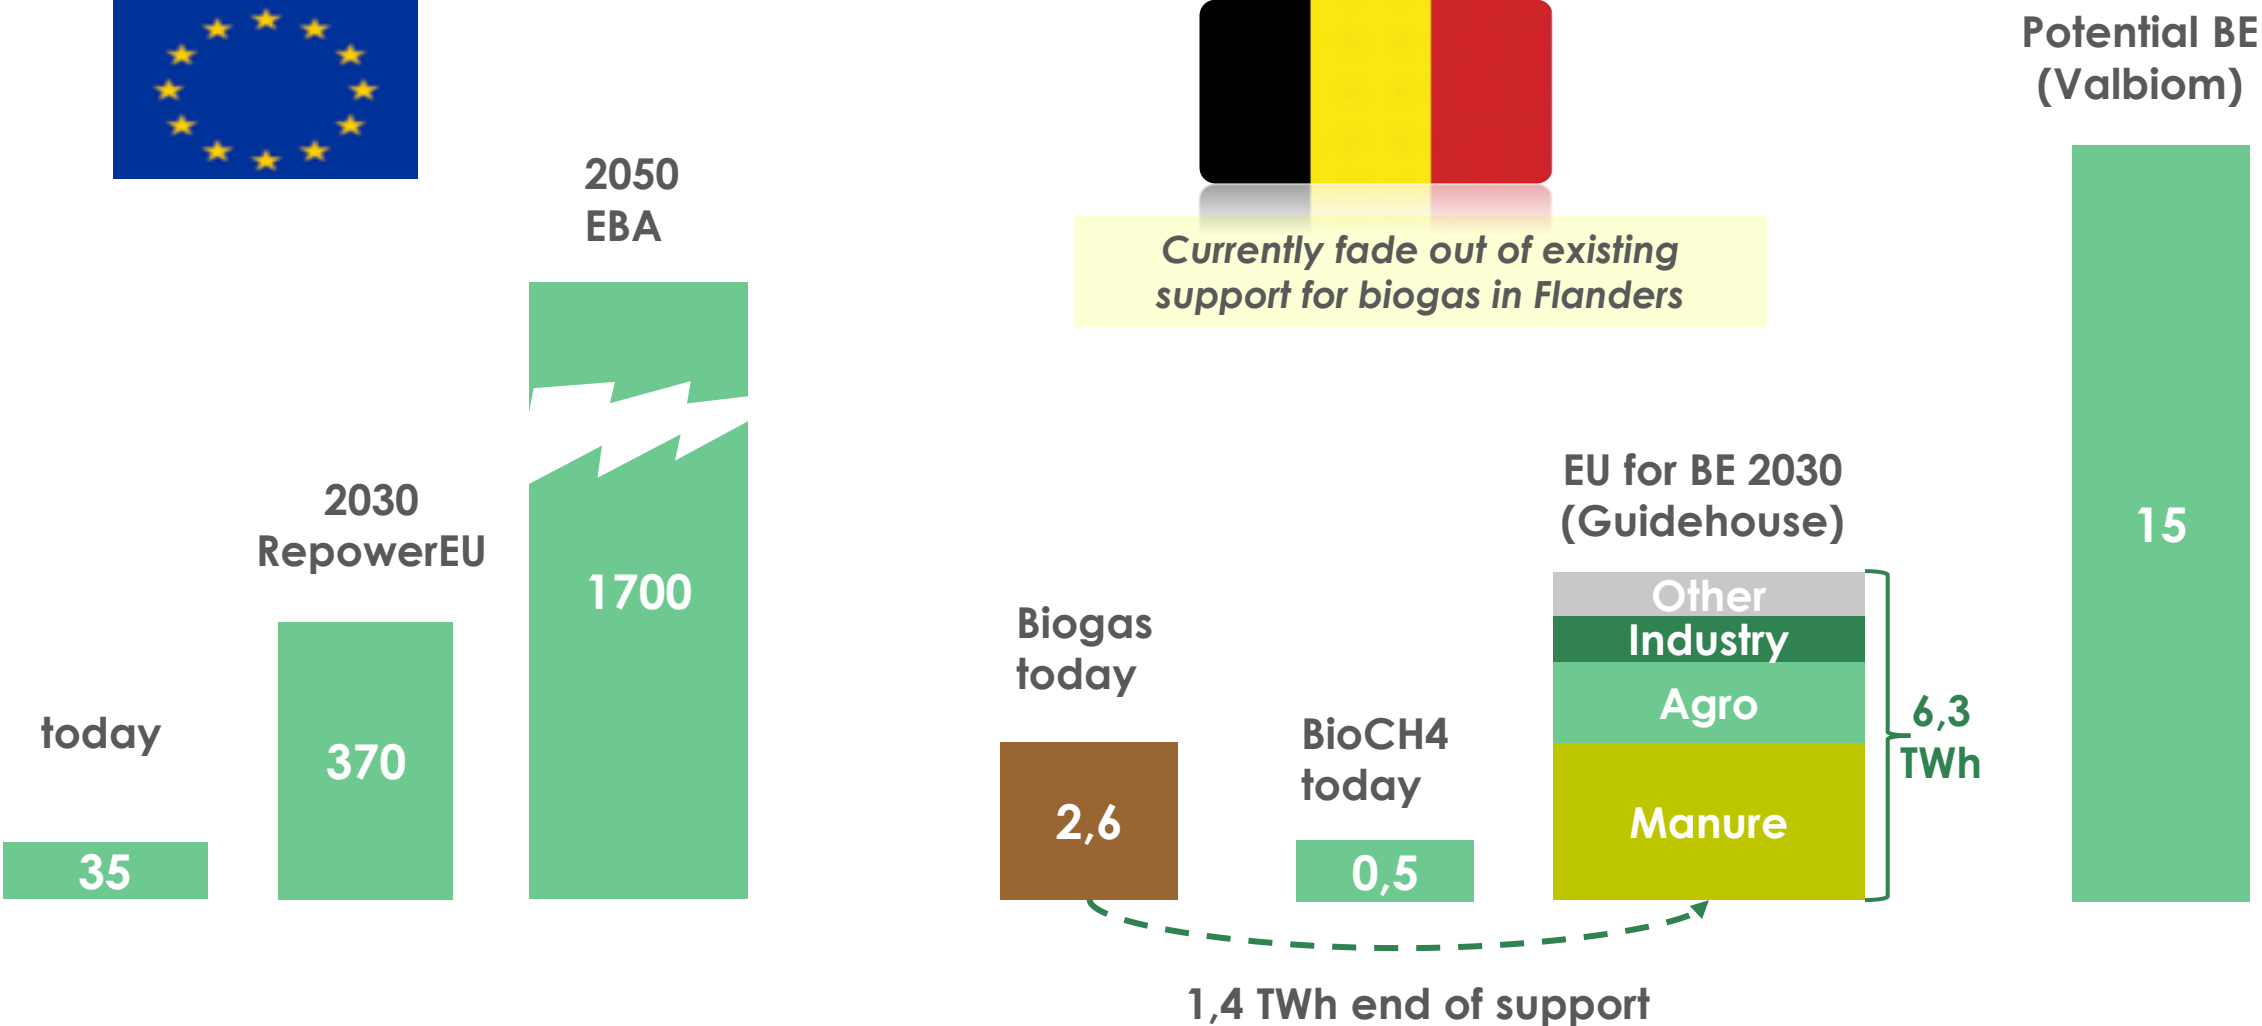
Currently fade out of existing support for biogas in Flanders

Potential BE (Valbiom)

15

2050 EBA

1700

2030 RepowerEU

370

today

35

EU for BE 2030 (Guidehouse)

Other

Industry

Agro

Manure

6,3 TWh

Biogas today

2,6

BioCH4 today

0,5

1,4 TWh end of support